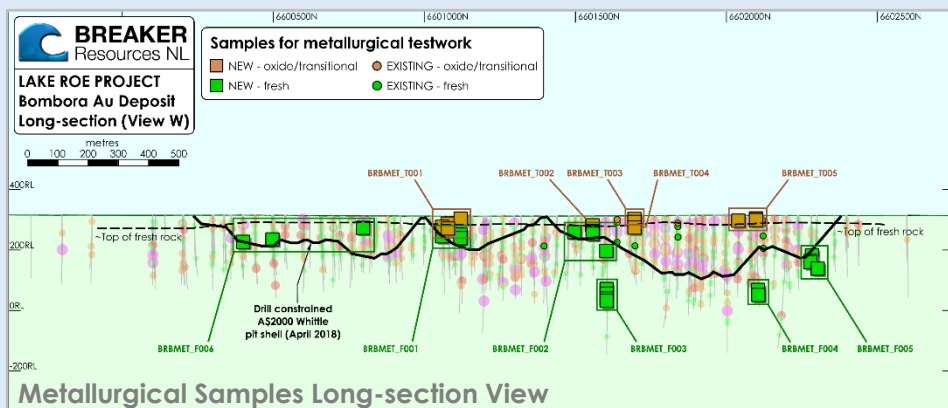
6600500N
6601000N
6601500N
6602000N
6602500N

BREAKER
Resources NL

LAKE ROE PROJECT
Bombora Au Deposit
Long-section (View W)

Samples for metallurgical testwork
NEW - oxide/transitional
EXISTING - oxide/transitional
NEW - fresh
EXISTING - fresh

metres
0 100 200 300 400 500

400RL
200RL
0RL
-200RL

BRBMET_T001
BRBMET_T002
BRBMET_T003
BRBMET_T004
BRBMET_T005

~Top of fresh rock
~Top of fresh rock

Drill constrained A$2000 Whittle pit shell (April 2018)

BRBMET_F006
BRBMET_F001
BRBMET_F002
BRBMET_F003
BRBMET_F004
BRBMET_F005

Metallurgical Samples Long-section View